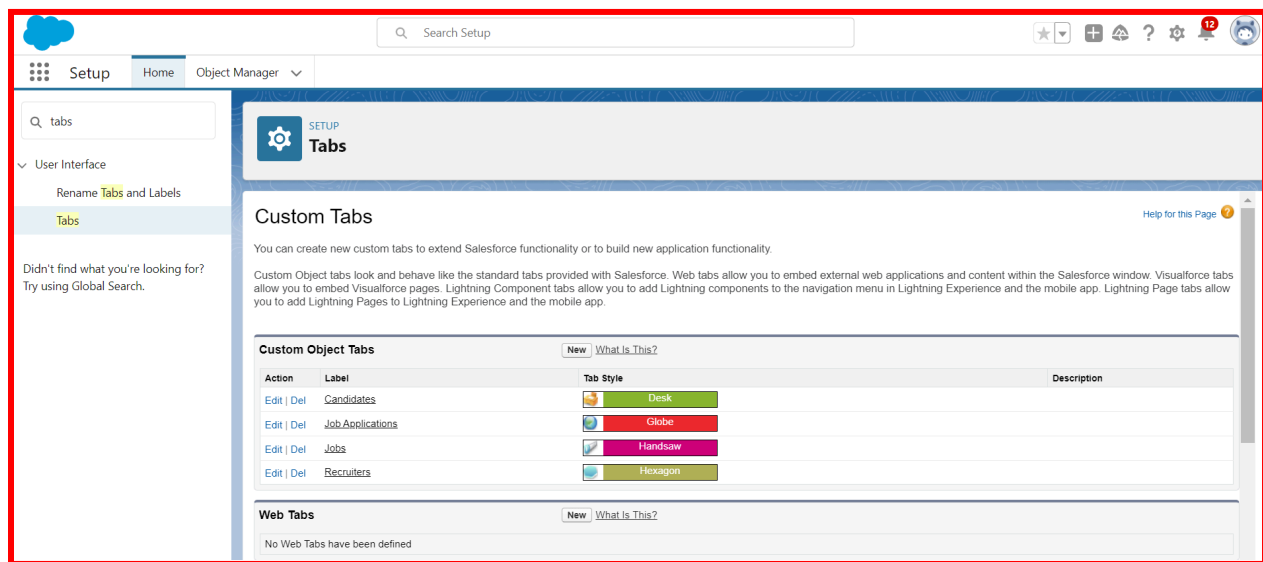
Search Setup

12

Setup Home Object Manager

tabs

User Interface

Rename Tabs and Labels

Tabs

Didn't find what you're looking for? Try using Global Search.

SETUP
Tabs

Custom Tabs

Help for this Page

You can create new custom tabs to extend Salesforce functionality or to build new application functionality.

Custom Object tabs look and behave like the standard tabs provided with Salesforce. Web tabs allow you to embed external web applications and content within the Salesforce window. Visualforce tabs allow you to embed Visualforce pages. Lightning Component tabs allow you to add Lightning components to the navigation menu in Lightning Experience and the mobile app. Lightning Page tabs allow you to add Lightning Pages to Lightning Experience and the mobile app.

Custom Object Tabs New What Is This?

| Action | Label | Tab Style | Description |
|---|---|---|---|
| Edit \| Del | Candidates | Desk | |
| Edit \| Del | Job Applications | Globe | |
| Edit \| Del | Jobs | Handsaw | |
| Edit \| Del | Recruiters | Hexagon | |

Web Tabs New What Is This?

No Web Tabs have been defined